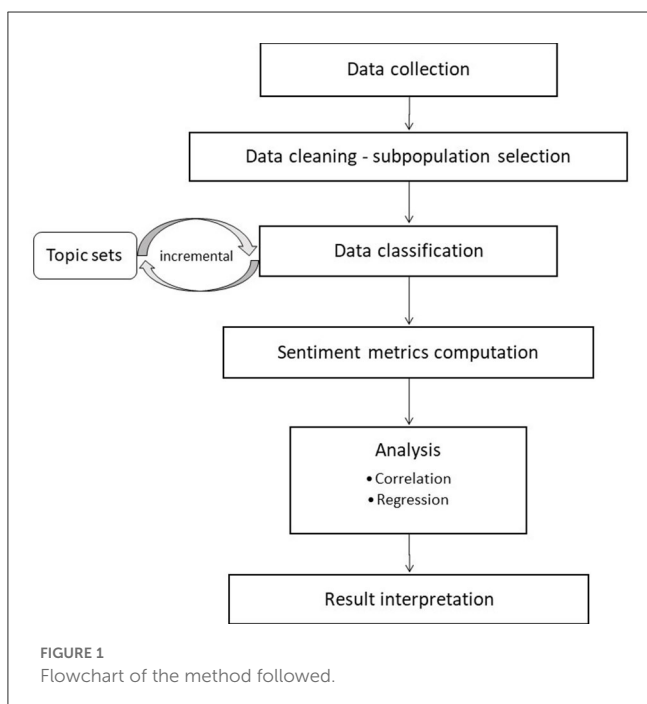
Data collection

Data cleaning - subpopulation selection

Topic sets

incremental

Data classification

Sentiment metrics computation

Analysis
• Correlation
• Regression

Result interpretation

FIGURE 1
Flowchart of the method followed.